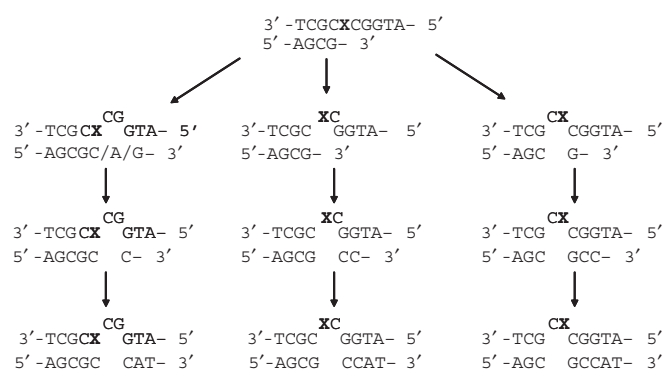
3′-TCGCXCGGTA- 5′
5′-AGCG- 3′

CG
3′-TCGCX GTA- 5′
5′-AGCGC/A/G- 3′

XC
3′-TCGC GGTA- 5′
5′-AGCG- 3′

CX
3′-TCG CGGTA- 5′
5′-AGC G- 3′

CG
3′-TCGCX GTA- 5′
5′-AGCGC C- 3′

XC
3′-TCGC GGTA- 5′
5′-AGCG CC- 3′

CX
3′-TCG CGGTA- 5′
5′-AGC GCC- 3′

CG
3′-TCGCX GTA- 5′
5′-AGCGC CAT- 3′

XC
3′-TCGC GGTA- 5′
5′-AGCG CCAT- 3′

CX
3′-TCG CGGTA- 5′
5′-AGC GCCAT- 3′